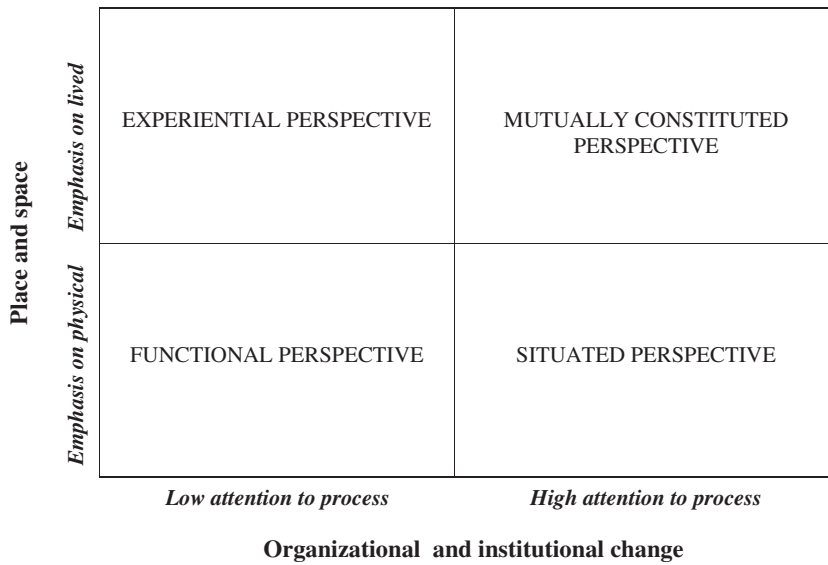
Place and space

Emphasis on lived

Emphasis on physical

EXPERIENTIAL PERSPECTIVE

MUTUALLY CONSTITUTED PERSPECTIVE

FUNCTIONAL PERSPECTIVE

SITUATED PERSPECTIVE

Low attention to process

High attention to process

Organizational and institutional change